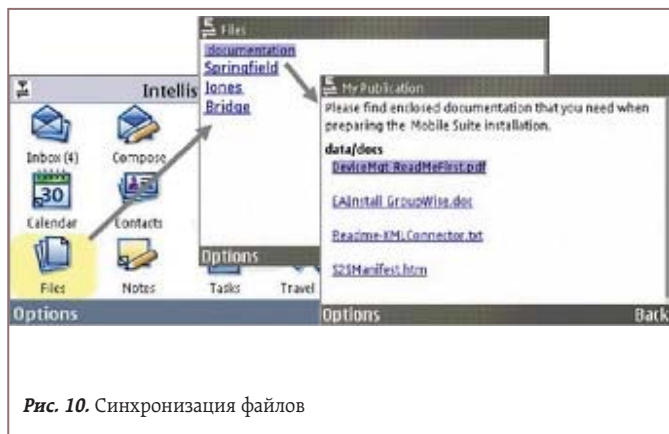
Intellis
Inbox (4)
Compose
30
Calendar
Contacts
Files
Notes
Tasks
Travel
Options

Files
documentation
Springfield
Jones
Bridge
Options

My Publication
Please find enclosed documentation that you need when preparing the Mobile Suite installation.
data/docs
DeviceMgt-ReadMeFirst.pdf
CAInstall GroupWise.doc
Readme-XMLConnector.txt
S25Manifest.htm
Options
Back

*Рис. 10.* Синхронизация файлов